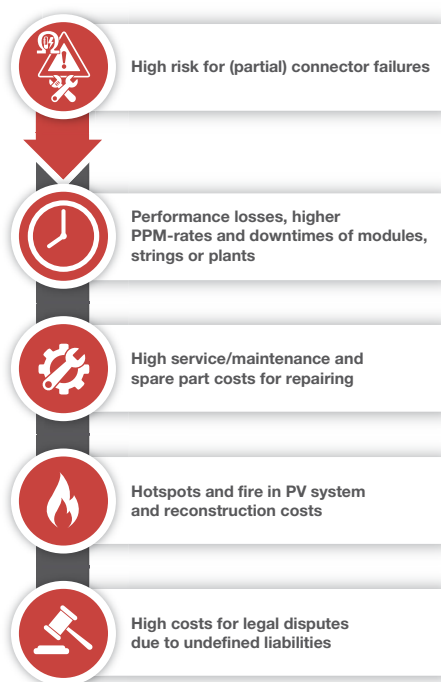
High risk for (partial) connector failures

Performance losses, higher PPM-rates and downtimes of modules, strings or plants

High service/maintenance and spare part costs for repairing

Hotspots and fire in PV system and reconstruction costs

High costs for legal disputes due to undefined liabilities